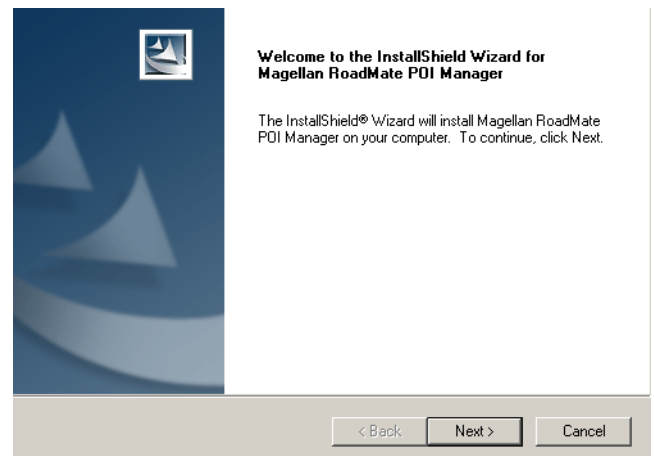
Welcome to the InstallShield Wizard for Magellan RoadMate POI Manager

The InstallShield® Wizard will install Magellan RoadMate POI Manager on your computer. To continue, click Next.

< Back

Next >

Cancel